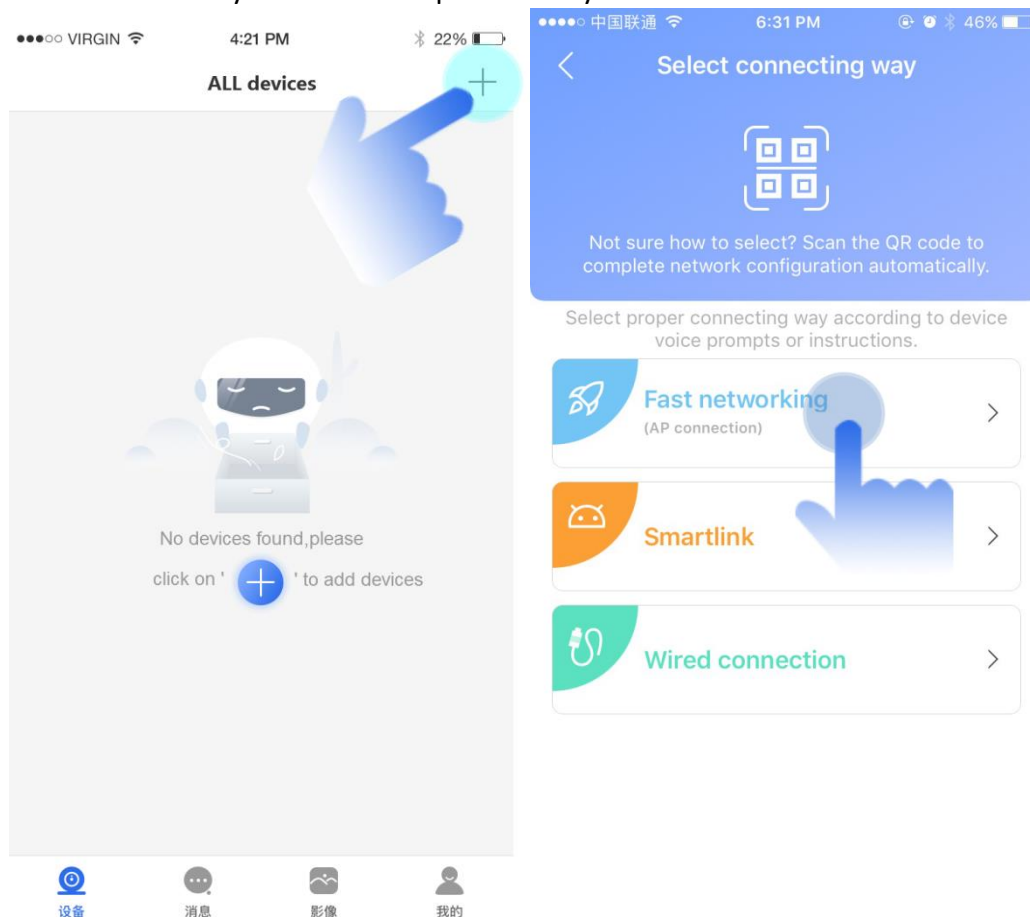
●●●○○ VIRGIN 4:21 PM 22%

ALL devices

No devices found,please click on ' ' to add devices

设备 消息 影像 我的

●●●●○ 中国联通 6:31 PM 46%

Select connecting way

Not sure how to select? Scan the QR code to complete network configuration automatically.

Select proper connecting way according to device voice prompts or instructions.

Fast networking
(AP connection)

Smartlink

Wired connection